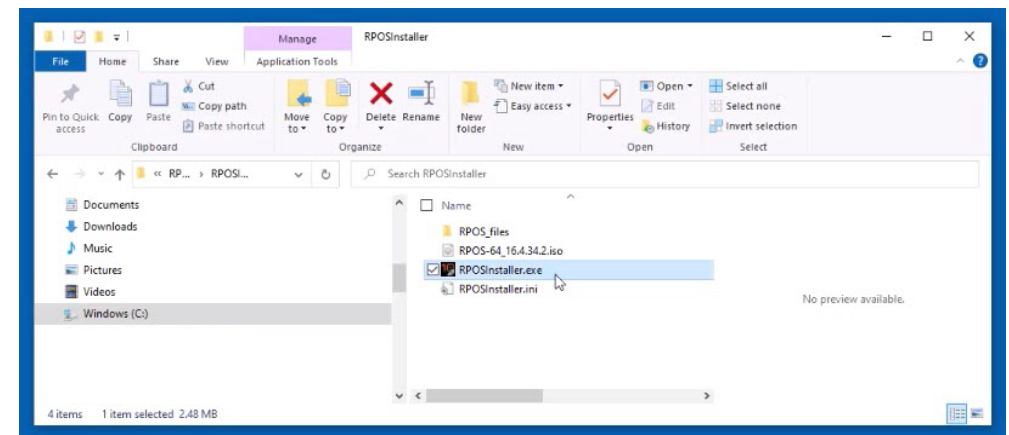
Manage RPOSInstaller

File Home Share View Application Tools

Pin to Quick access Copy Paste Cut Copy path Paste shortcut
Clipboard

Move to Copy to Delete Rename
Organize

New folder New item Easy access
New

Properties Open Edit History
Open

Select all Select none Invert selection
Select

« RP... › RPOSI...

Search RPOSInstaller

Documents
Downloads
Music
Pictures
Videos
Windows (C:)

Name
RPOS_files
RPOS-64_16.4.34.2.iso
RPOSInstaller.exe
RPOSInstaller.ini

No preview available.

4 items 1 item selected 2.48 MB